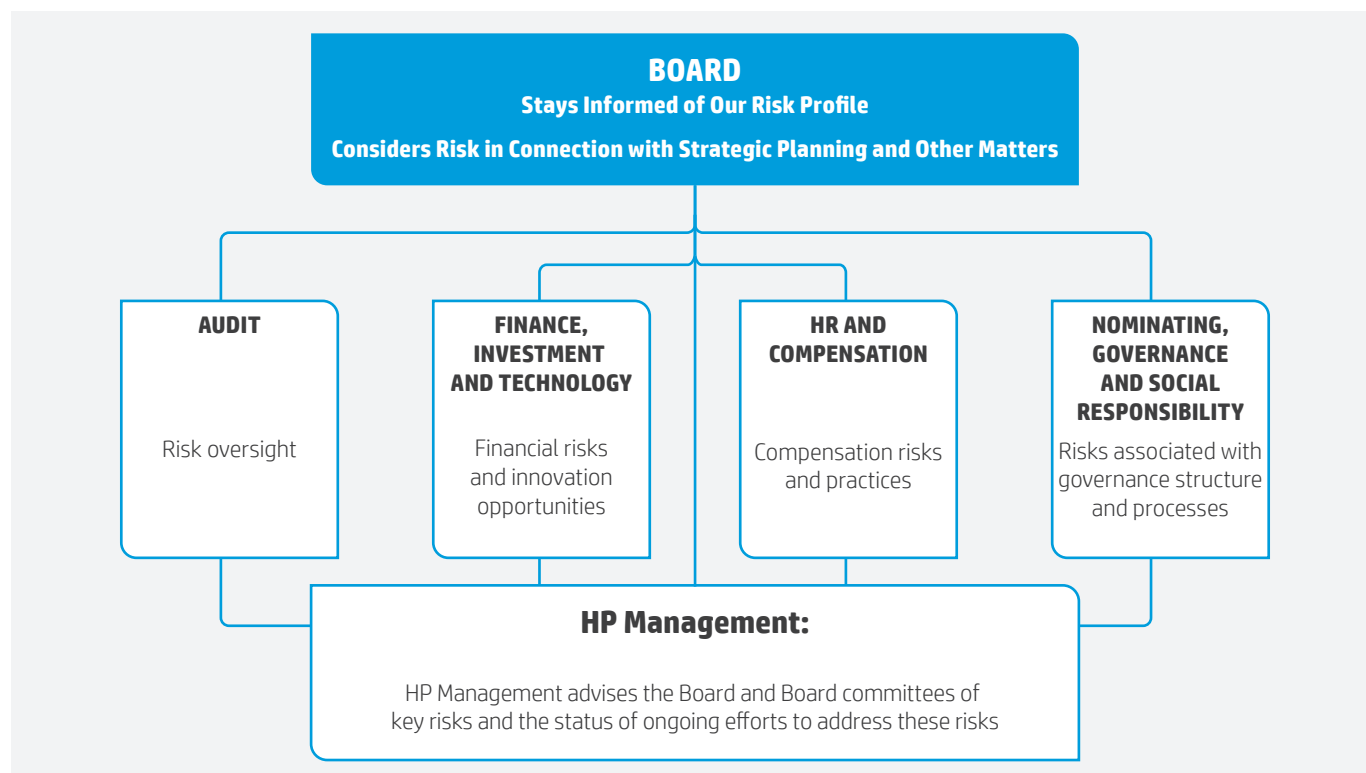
BOARD
Stays Informed of Our Risk Profile
Considers Risk in Connection with Strategic Planning and Other Matters

AUDIT
Risk oversight

FINANCE, INVESTMENT AND TECHNOLOGY
Financial risks and innovation opportunities

HR AND COMPENSATION
Compensation risks and practices

NOMINATING, GOVERNANCE AND SOCIAL RESPONSIBILITY
Risks associated with governance structure and processes

HP Management:

HP Management advises the Board and Board committees of key risks and the status of ongoing efforts to address these risks